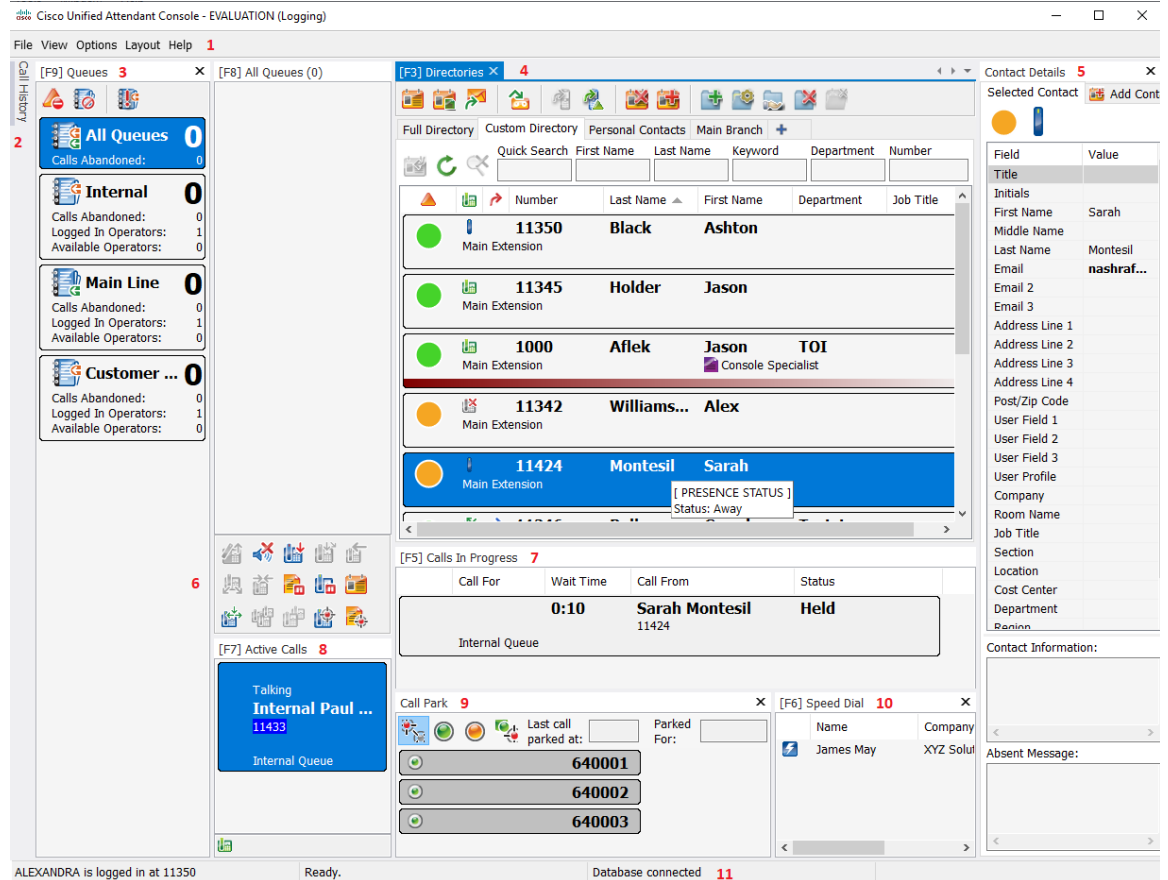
Cisco Unified Attendant Console - EVALUATION (Logging)

File View Options Layout Help 1

Call History 2

[F9] Queues 3

All Queues 0
Calls Abandoned: 0

Internal 0
Calls Abandoned: 0
Logged In Operators: 1
Available Operators: 0

Main Line 0
Calls Abandoned: 0
Logged In Operators: 1
Available Operators: 0

Customer ... 0
Calls Abandoned: 0
Logged In Operators: 1
Available Operators: 0

[F8] All Queues (0)

6

[F3] Directories 4

Full Directory | Custom Directory | Personal Contacts | Main Branch

Quick Search | First Name | Last Name | Keyword | Department | Number

| Number | Last Name | First Name | Department | Job Title |
|---|---|---|---|---|
| 11350 Main Extension | Black | Ashton | | |
| 11345 Main Extension | Holder | Jason | | |
| 1000 Main Extension | Aflek | Jason Console Specialist | TOI | |
| 11342 Main Extension | Williams... | Alex | | |
| 11424 Main Extension | Montesil | Sarah | | |

[ PRESENCE STATUS ]
Status: Away

[F5] Calls In Progress 7

| Call For | Wait Time | Call From | Status |
|---|---|---|---|
| Internal Queue | 0:10 | Sarah Montesil 11424 | Held |

[F7] Active Calls 8

Talking
Internal Paul ...
11433
Internal Queue

Call Park 9
Last call parked at:
Parked For:
640001
640002
640003

[F6] Speed Dial 10

| Name | Company |
|---|---|
| James May | XYZ Solut |

Contact Details 5
Selected Contact | Add Cont

| Field | Value |
|---|---|
| Title | |
| Initials | |
| First Name | Sarah |
| Middle Name | |
| Last Name | Montesil |
| Email | nashraf... |
| Email 2 | |
| Email 3 | |
| Address Line 1 | |
| Address Line 2 | |
| Address Line 3 | |
| Address Line 4 | |
| Post/Zip Code | |
| User Field 1 | |
| User Field 2 | |
| User Field 3 | |
| User Profile | |
| Company | |
| Room Name | |
| Job Title | |
| Section | |
| Location | |
| Cost Center | |
| Department | |
| Region | |

Contact Information:

Absent Message:

ALEXANDRA is logged in at 11350 | Ready. | Database connected 11